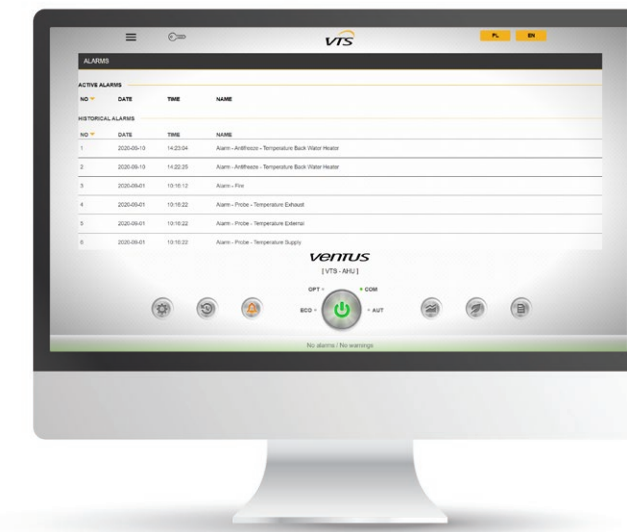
VTS

PL EN

ALARMS

ACTIVE ALARMS

| NO | DATE | TIME | NAME |
|---|---|---|---|

HISTORICAL ALARMS

| NO | DATE | TIME | NAME |
|---|---|---|---|
| 1 | 2020-09-10 | 14:23:04 | Alarm - Antifreeze - Temperature Back Water Heater |
| 2 | 2020-09-10 | 14:22:25 | Alarm - Antifreeze - Temperature Back Water Heater |
| 3 | 2020-09-01 | 10:16:12 | Alarm - Fire |
| 4 | 2020-09-01 | 10:16:22 | Alarm - Probe - Temperature Exhaust |
| 5 | 2020-09-01 | 10:16:22 | Alarm - Probe - Temperature External |
| 6 | 2020-09-01 | 10:16:22 | Alarm - Probe - Temperature Supply |

ventus
[ VTS - AHU ]

OPT
COM
ECO
AUT

No alarms / No warnings